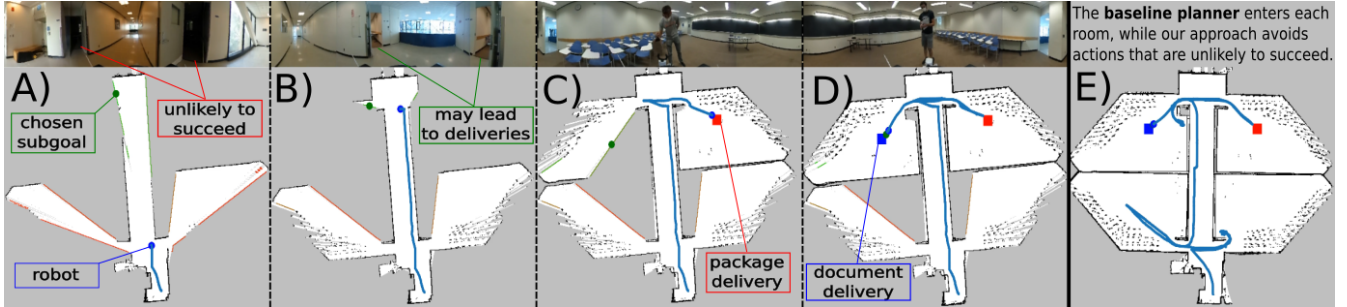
A)
chosen subgoal
unlikely to succeed
robot

B)
may lead to deliveries

C)
package delivery

D)
document delivery

The **baseline planner** enters each room, while our approach avoids actions that are unlikely to succeed.

E)